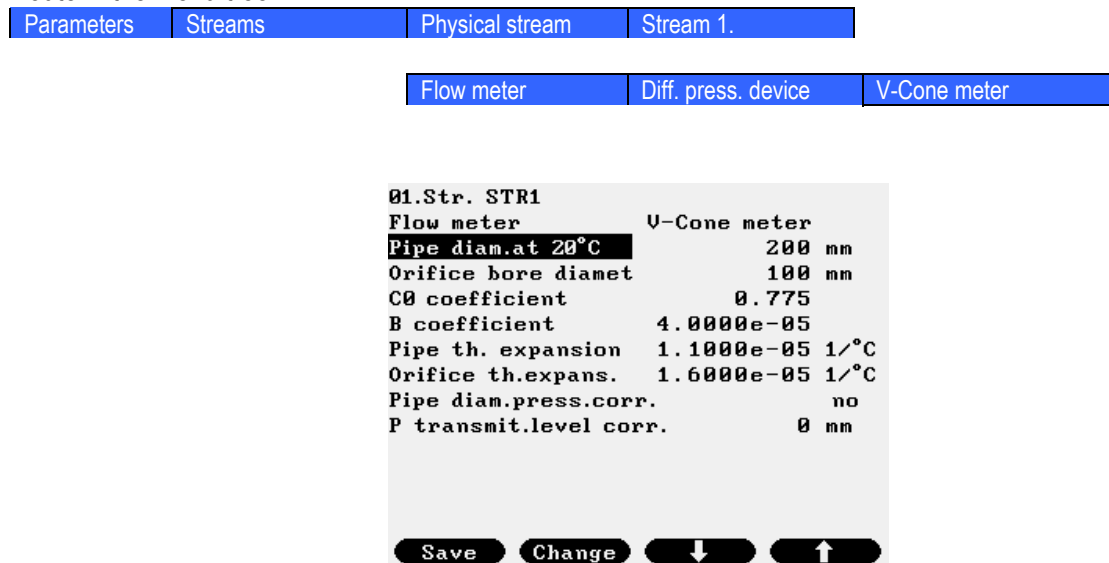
| Parameters | Streams | Physical stream | Stream 1. |
|---|---|---|---|

| Flow meter | Diff. press. device | V-Cone meter |
|---|---|---|

01.Str. STR1
Flow meter V-Cone meter
Pipe diam.at 20°C 200 mm
Orifice bore diamet 100 mm
C0 coefficient 0.775
B coefficient 4.0000e-05
Pipe th. expansion 1.1000e-05 1/°C
Orifice th.expans. 1.6000e-05 1/°C
Pipe diam.press.corr. no
P transmit.level corr. 0 mm

Save Change ⬇ ⬆